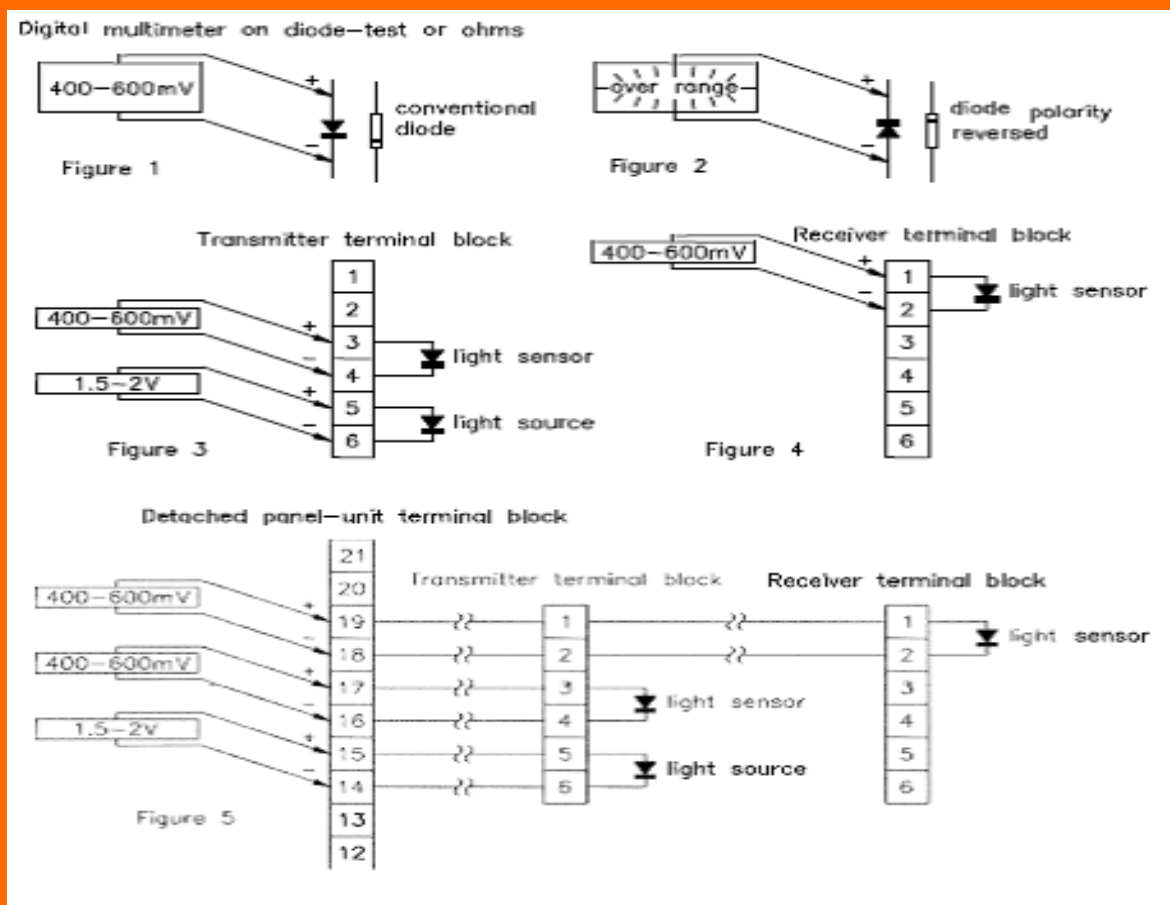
Digital multimeter on diode-test or ohms

400-600mV
+
−
conventional diode
Figure 1

over range
+
−
diode polarity reversed
Figure 2

Transmitter terminal block
1
2
400-600mV
+
3
−
4
light sensor
1.5-2V
+
5
−
6
light source
Figure 3

Receiver terminal block
400-600mV
+
1
−
2
light sensor
3
4
5
6
Figure 4

Detached panel-unit terminal block
21
20
Transmitter terminal block
Receiver terminal block
400-600mV
+
19
−
18
400-600mV
+
17
−
16
1.5-2V
+
15
−
14
13
12
1
2
3
4
5
6
light sensor
light source
1
2
3
4
5
6
light sensor
Figure 5